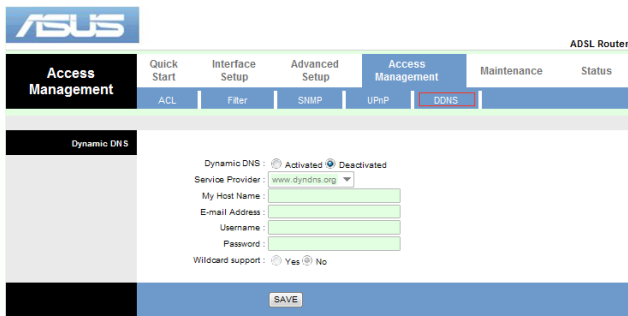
ASUS

ADSL Router

Access Management

Quick Start

Interface Setup

Advanced Setup

Access Management

Maintenance

Status

ACL

Filter

SNMP

UPnP

DDNS

Dynamic DNS

Dynamic DNS : Activated Deactivated

Service Provider : www.dyndns.org

My Host Name :

E-mail Address :

Username :

Password :

Wildcard support : Yes No

SAVE